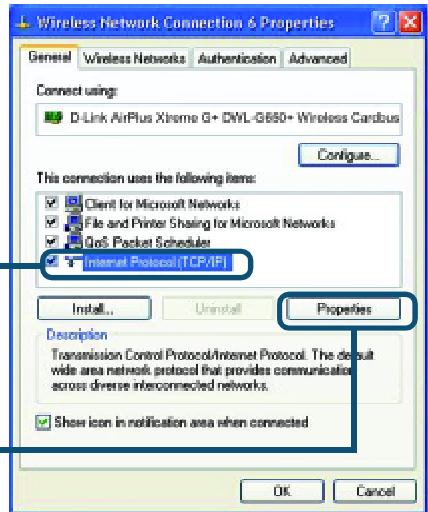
Wireless Network Connection 6 Properties

General | Wireless Networks | Authentication | Advanced

Connect using:

D-Link AirPlus Xtreme G+ DWL-G650+ Wireless Cardbus

Configure...

This connection uses the following items:

Client for Microsoft Networks
File and Printer Sharing for Microsoft Networks
QoS Packet Scheduler
Internet Protocol (TCP/IP)

Install... | Uninstall | Properties

Description
Transmission Control Protocol/Internet Protocol. The default wide area network protocol that provides communication across diverse interconnected networks.

Show icon in notification area when connected

OK | Cancel